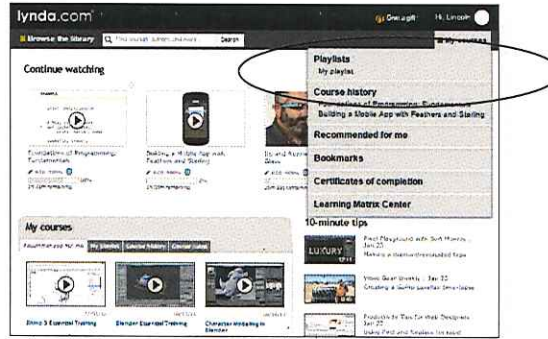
lynda.com

Give a gift Hi, Lincoln

Browse the library Find courses, authors, software Search

My courses

Continue watching

Playlists
My playlist

Course history
Foundations of Programming: Fundamentals
Building a Mobile App with Feathers and Starling

Recommended for me

Bookmarks

Certificates of completion

Learning Matrix Center

Foundations of Programming: Fundamentals

Building a Mobile App with Feathers and Starling

10-minute tips

My courses

Recommended for me My playlist Course history Course queue

LUXURY

Blend 3 Essential Training

Blender Essential Training

Character Modeling in Blender